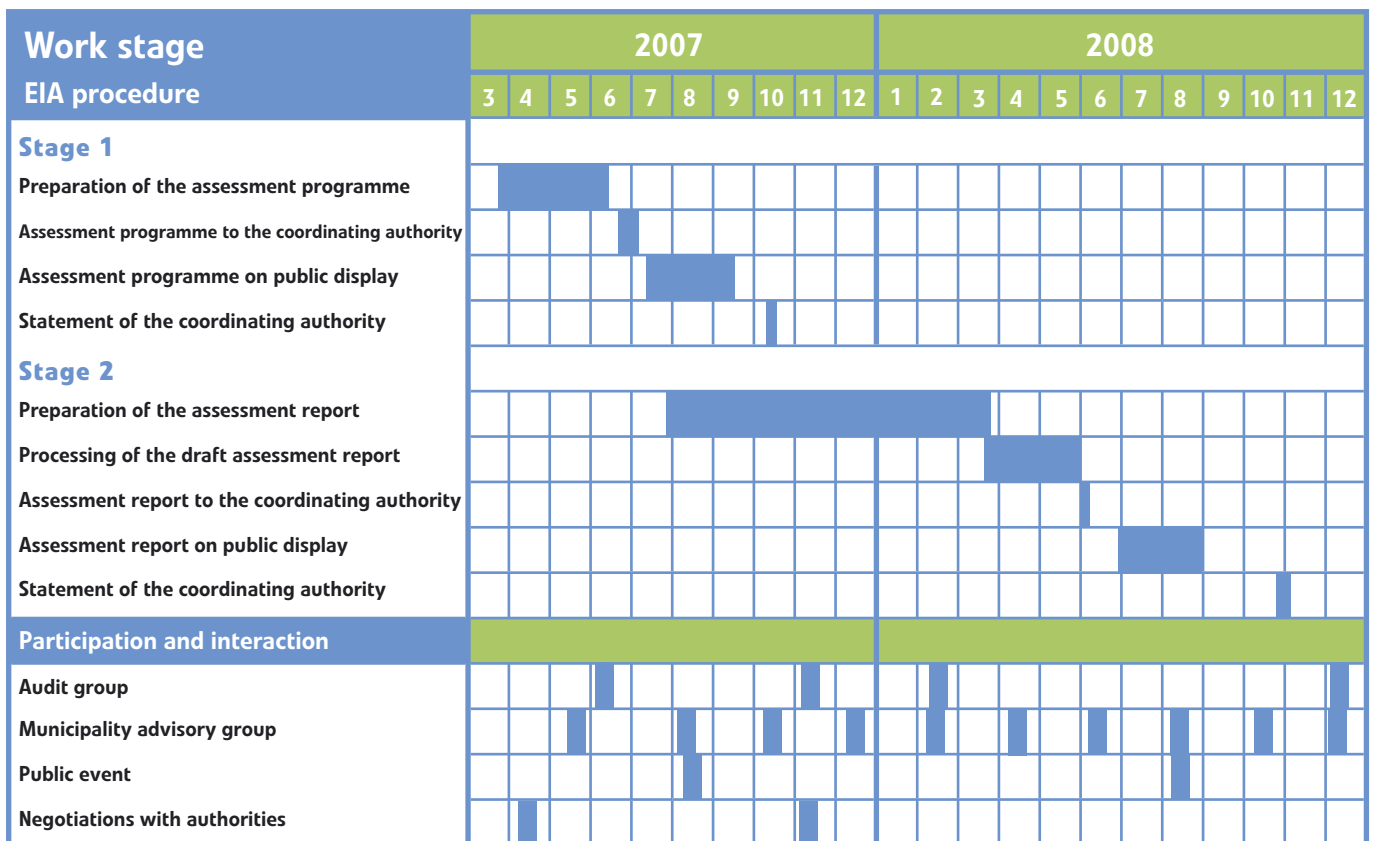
| Work stage | 2007 | | | | | | | | | | 2008 | | | | | | | | | | | |
|---|---|---|---|---|---|---|---|---|---|---|---|---|---|---|---|---|---|---|---|---|---|---|
| EIA procedure | 3 | 4 | 5 | 6 | 7 | 8 | 9 | 10 | 11 | 12 | 1 | 2 | 3 | 4 | 5 | 6 | 7 | 8 | 9 | 10 | 11 | 12 |
| **Stage 1** | | | | | | | | | | | | | | | | | | | | | | |
| Preparation of the assessment programme | | | | | | | | | | | | | | | | | | | | | | |
| Assessment programme to the coordinating authority | | | | | | | | | | | | | | | | | | | | | | |
| Assessment programme on public display | | | | | | | | | | | | | | | | | | | | | | |
| Statement of the coordinating authority | | | | | | | | | | | | | | | | | | | | | | |
| **Stage 2** | | | | | | | | | | | | | | | | | | | | | | |
| Preparation of the assessment report | | | | | | | | | | | | | | | | | | | | | | |
| Processing of the draft assessment report | | | | | | | | | | | | | | | | | | | | | | |
| Assessment report to the coordinating authority | | | | | | | | | | | | | | | | | | | | | | |
| Assessment report on public display | | | | | | | | | | | | | | | | | | | | | | |
| Statement of the coordinating authority | | | | | | | | | | | | | | | | | | | | | | |
| **Participation and interaction** | | | | | | | | | | | | | | | | | | | | | | |
| Audit group | | | | | | | | | | | | | | | | | | | | | | |
| Municipality advisory group | | | | | | | | | | | | | | | | | | | | | | |
| Public event | | | | | | | | | | | | | | | | | | | | | | |
| Negotiations with authorities | | | | | | | | | | | | | | | | | | | | | | |